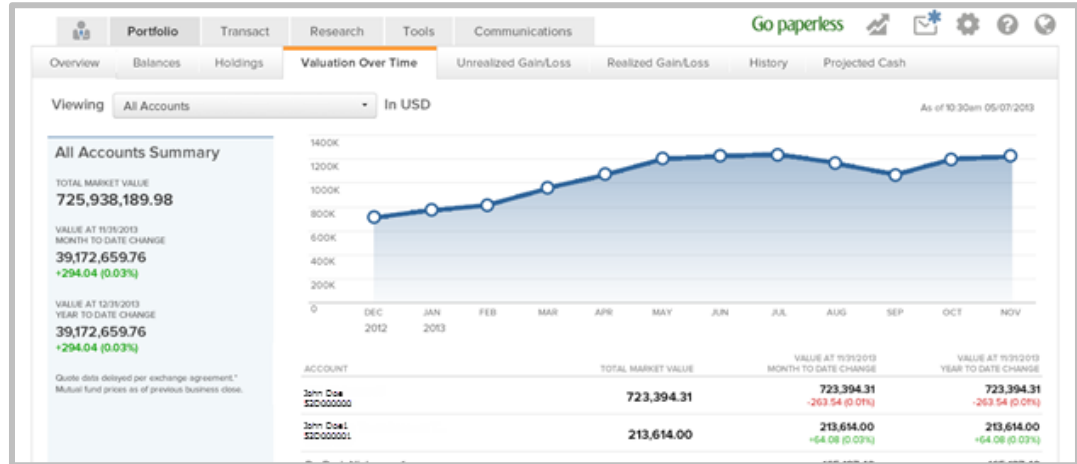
Portfolio Transact Research Tools Communications Go paperless

Overview Balances Holdings Valuation Over Time Unrealized Gain/Loss Realized Gain/Loss History Projected Cash

Viewing All Accounts In USD

As of 10:30am 05/07/2013

All Accounts Summary

TOTAL MARKET VALUE
725,938,189.98

VALUE AT 11/31/2013
MONTH TO DATE CHANGE
39,172,659.76
+294.04 (0.03%)

VALUE AT 12/31/2013
YEAR TO DATE CHANGE
39,172,659.76
+294.04 (0.03%)

Quote data delayed per exchange agreement.* Mutual fund prices as of previous business close.

1400K
1200K
1000K
800K
600K
400K
200K
0

DEC 2012 JAN 2013 FEB MAR APR MAY JUN JUL AUG SEP OCT NOV

| ACCOUNT | TOTAL MARKET VALUE | VALUE AT 11/31/2013 MONTH TO DATE CHANGE | VALUE AT 11/31/2013 YEAR TO DATE CHANGE |
|---|---|---|---|
| John Doe S2D000000 | 723,394.31 | 723,394.31 -263.54 (0.01%) | 723,394.31 -263.54 (0.01%) |
| John Doe1 S2D000001 | 213,614.00 | 213,614.00 +64.08 (0.03%) | 213,614.00 +64.08 (0.03%) |